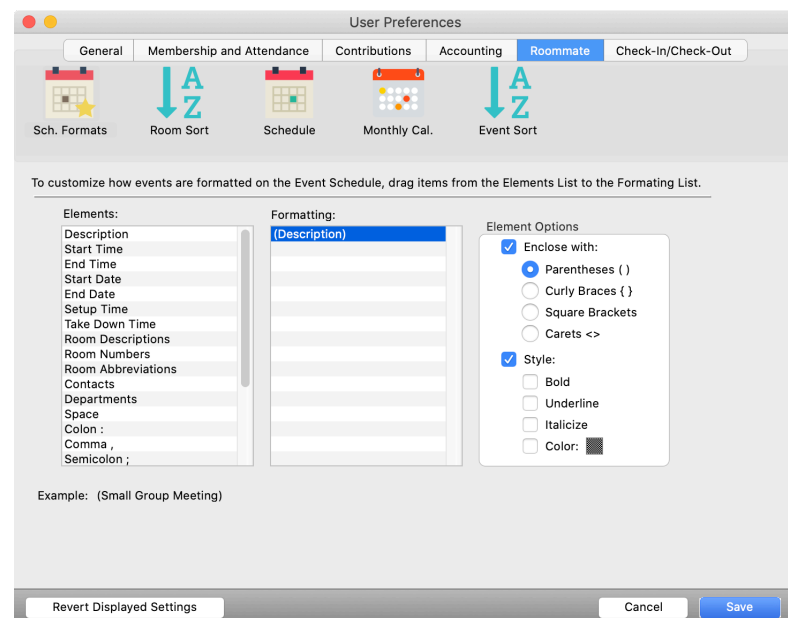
User Preferences

General | Membership and Attendance | Contributions | Accounting | Roommate | Check-In/Check-Out

Sch. Formats
A Z Room Sort
Schedule
Monthly Cal.
A Z Event Sort

To customize how events are formatted on the Event Schedule, drag items from the Elements List to the Formating List.

Elements:
Description
Start Time
End Time
Start Date
End Date
Setup Time
Take Down Time
Room Descriptions
Room Numbers
Room Abbreviations
Contacts
Departments
Space
Colon :
Comma ,
Semicolon ;

Formatting:
(Description)

Element Options
Enclose with:
Parentheses ( )
Curly Braces { }
Square Brackets
Carets <>
Style:
Bold
Underline
Italicize
Color:

Example: (Small Group Meeting)

Revert Displayed Settings
Cancel
Save